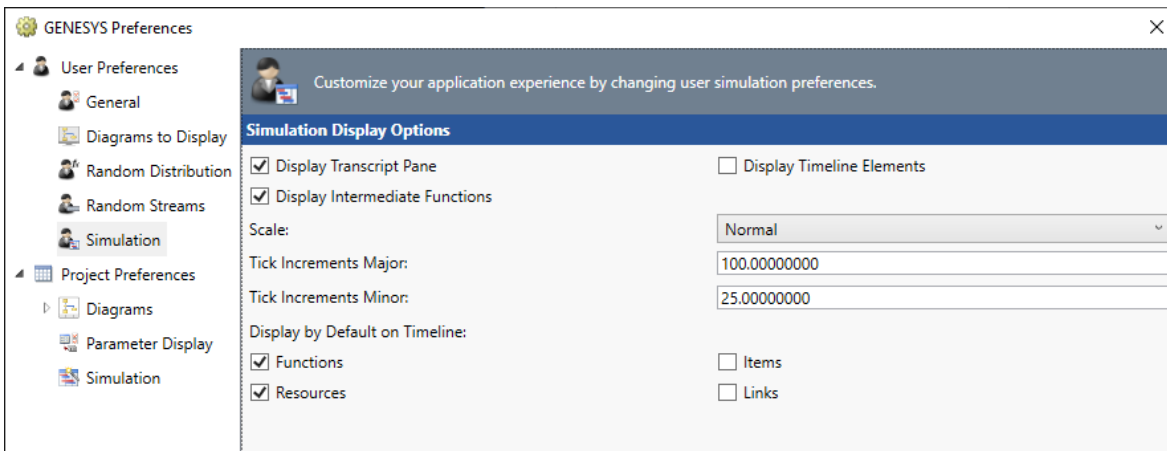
GENESYS Preferences

User Preferences
General
Diagrams to Display
Random Distribution
Random Streams
Simulation
Project Preferences
Diagrams
Parameter Display
Simulation

Customize your application experience by changing user simulation preferences.

Simulation Display Options

☑ Display Transcript Pane
☐ Display Timeline Elements
☑ Display Intermediate Functions

Scale: Normal

Tick Increments Major: 100.00000000

Tick Increments Minor: 25.00000000

Display by Default on Timeline:

☑ Functions
☐ Items
☑ Resources
☐ Links